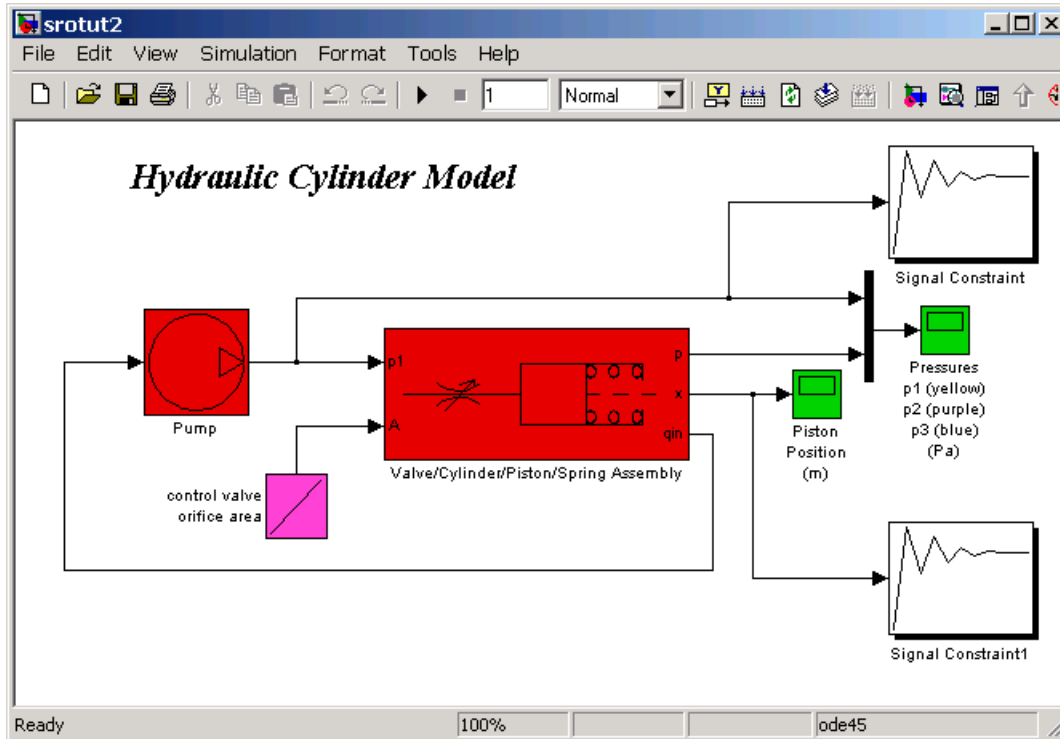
srotut2

File Edit View Simulation Format Tools Help

1 Normal

Hydraulic Cylinder Model

Signal Constraint

Pump

p1

A

p

x

qin

Valve/Cylinder/Piston/Spring Assembly

Pressures
p1 (yellow)
p2 (purple)
p3 (blue)
(Pa)

Piston
Position
(m)

control valve
orifice area

Signal Constraint1

Ready 100% ode45